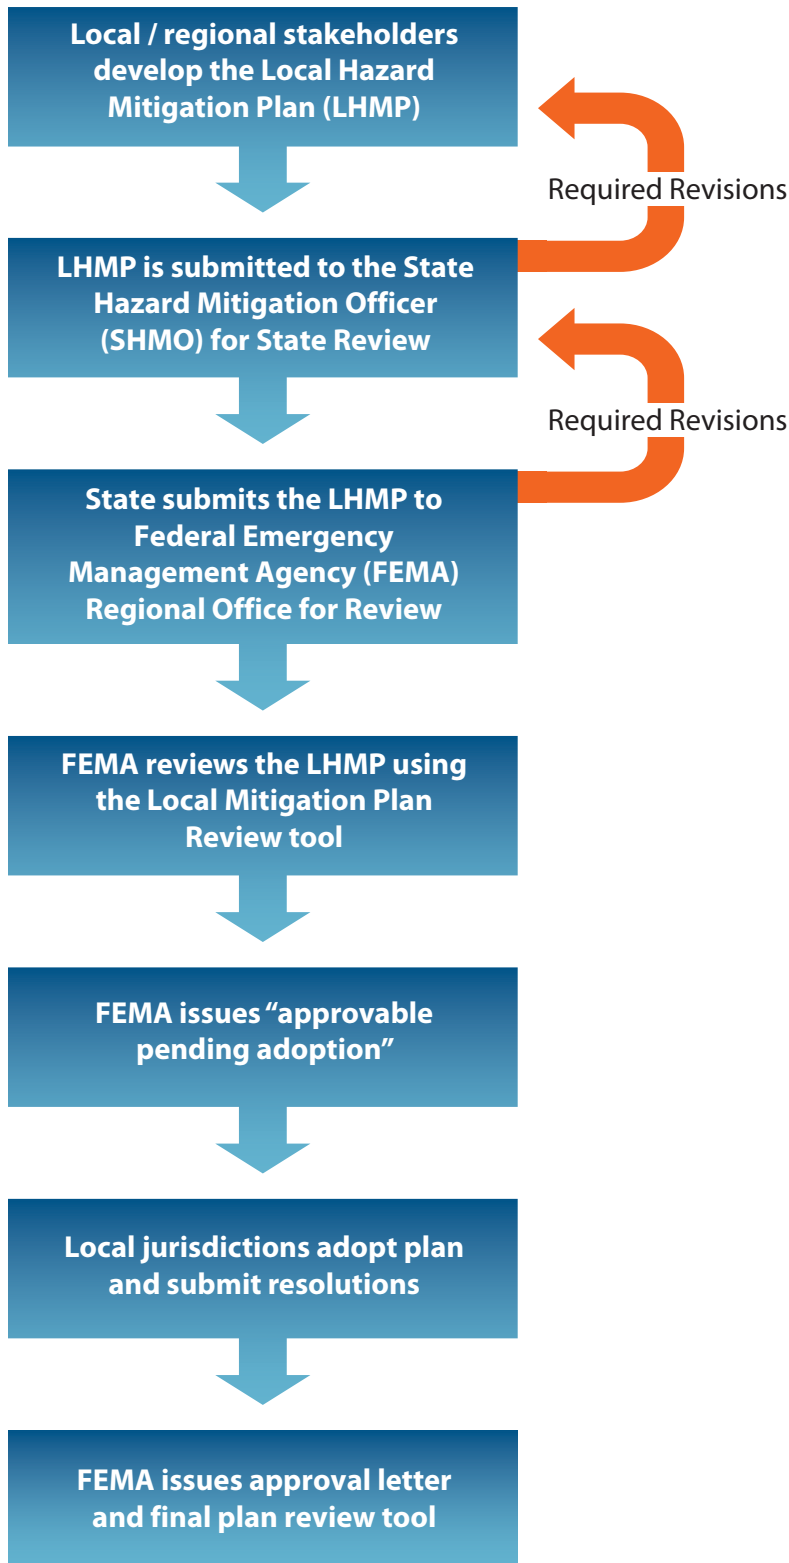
Local / regional stakeholders develop the Local Hazard Mitigation Plan (LHMP)

Required Revisions

LHMP is submitted to the State Hazard Mitigation Officer (SHMO) for State Review

Required Revisions

State submits the LHMP to Federal Emergency Management Agency (FEMA) Regional Office for Review

FEMA reviews the LHMP using the Local Mitigation Plan Review tool

FEMA issues "approvable pending adoption"

Local jurisdictions adopt plan and submit resolutions

FEMA issues approval letter and final plan review tool